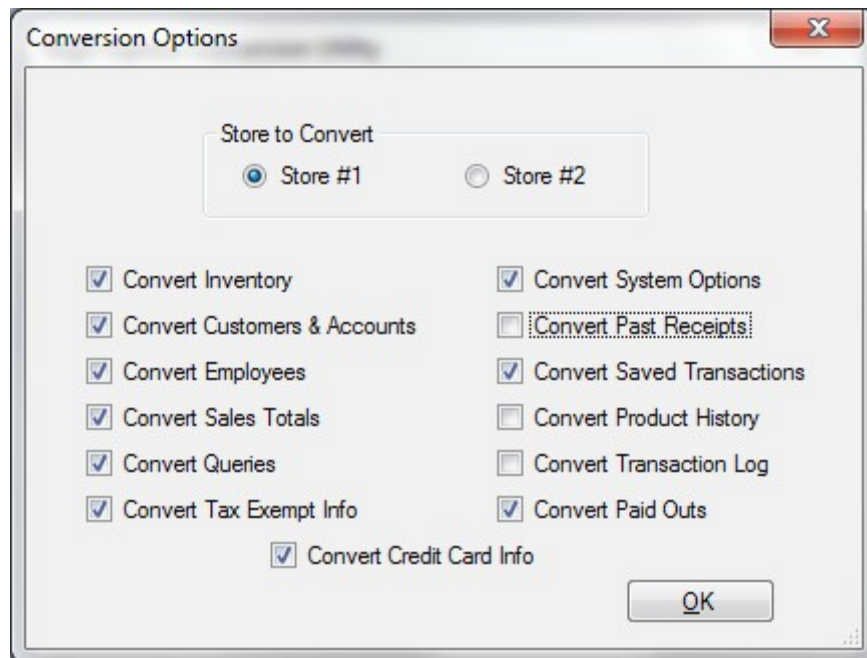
Conversion Options

Store to Convert

Store #1

Store #2

Convert Inventory

Convert Customers & Accounts

Convert Employees

Convert Sales Totals

Convert Queries

Convert Tax Exempt Info

Convert System Options

Convert Past Receipts

Convert Saved Transactions

Convert Product History

Convert Transaction Log

Convert Paid Outs

Convert Credit Card Info

OK